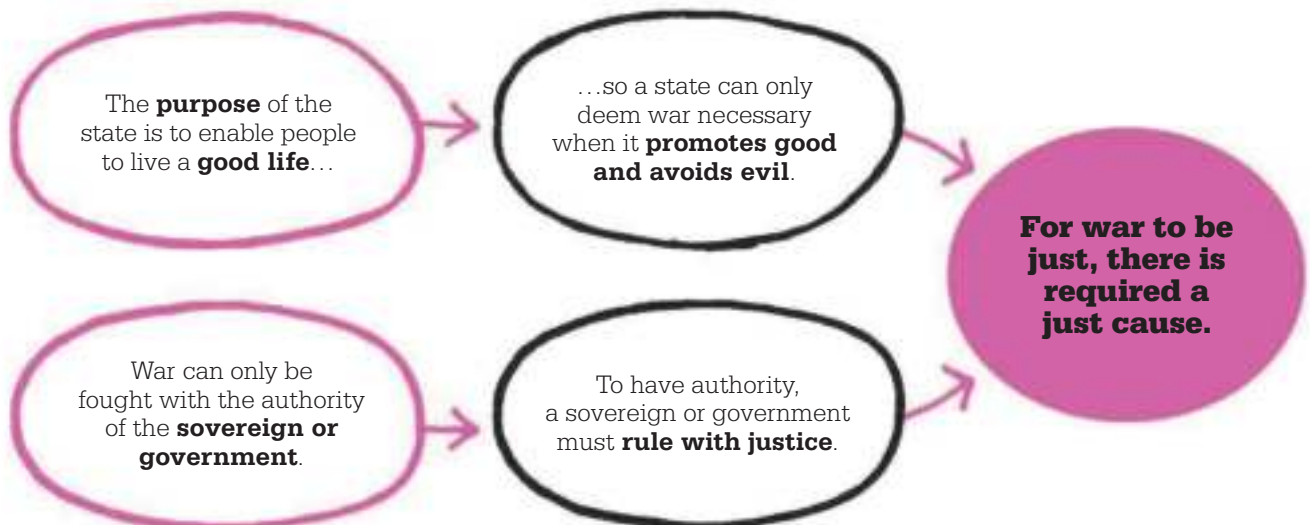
The **purpose** of the state is to enable people to live a **good life**…

…so a state can only deem war necessary when it **promotes good and avoids evil**.

**For war to be just, there is required a just cause.**

War can only be fought with the authority of the **sovereign or government**.

To have authority, a sovereign or government must **rule with justice**.